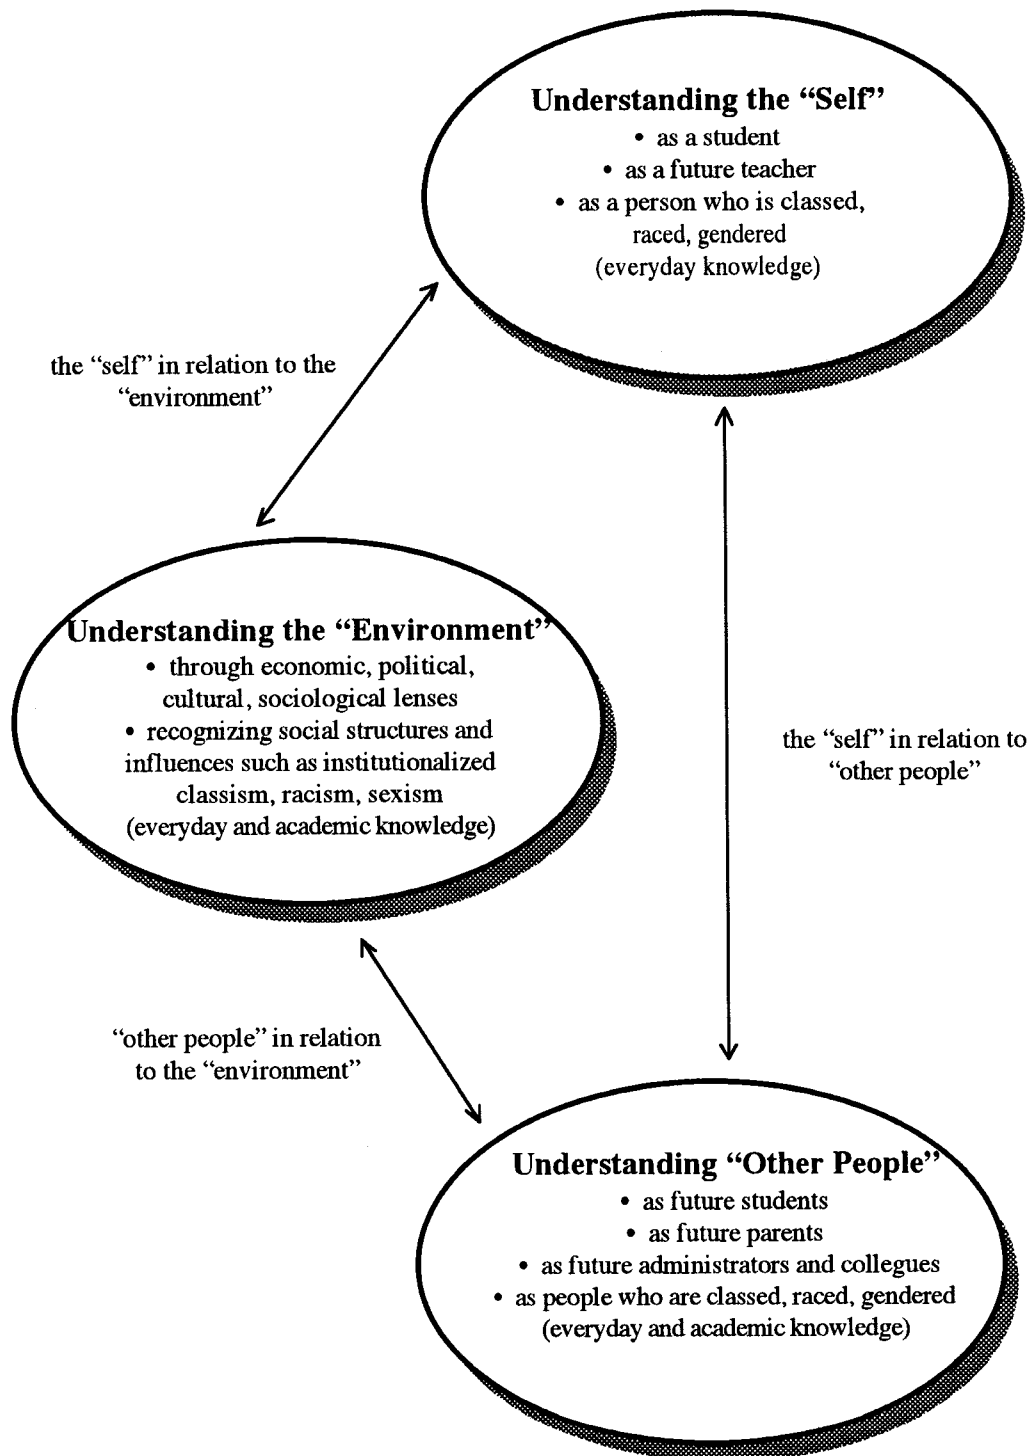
Understanding the "Self"
• as a student
• as a future teacher
• as a person who is classed, raced, gendered
(everyday knowledge)

the "self" in relation to the "environment"

Understanding the "Environment"
• through economic, political, cultural, sociological lenses
• recognizing social structures and influences such as institutionalized classism, racism, sexism
(everyday and academic knowledge)

the "self" in relation to "other people"

"other people" in relation to the "environment"

Understanding "Other People"
• as future students
• as future parents
• as future administrators and collegues
• as people who are classed, raced, gendered
(everyday and academic knowledge)